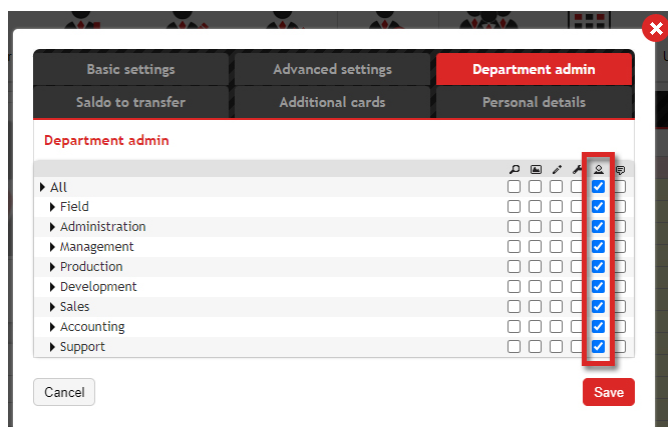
Basic settings
Advanced settings
Department admin
Saldo to transfer
Additional cards
Personal details

Department admin

All
Field
Administration
Management
Production
Development
Sales
Accounting
Support

Cancel
Save